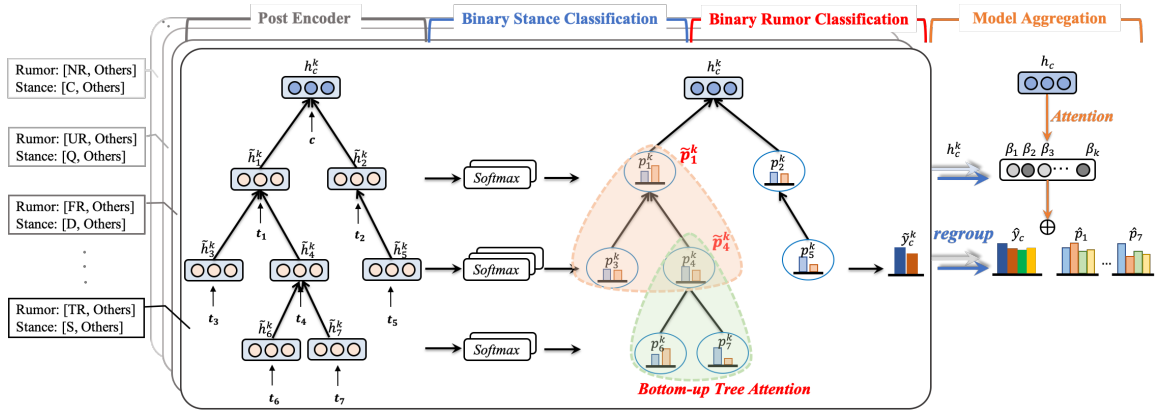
Post Encoder

Binary Stance Classification

Binary Rumor Classification

Model Aggregation

Rumor: [NR, Others]
Stance: [C, Others]

Rumor: [UR, Others]
Stance: [Q, Others]

Rumor: [FR, Others]
Stance: [D, Others]

.
.
.

Rumor: [TR, Others]
Stance: [S, Others]

$h_c^k$

$c$

$\tilde{h}_1^k$

$\tilde{h}_2^k$

$t_1$

$t_2$

$\tilde{h}_3^k$

$\tilde{h}_4^k$

$\tilde{h}_5^k$

$t_3$

$t_4$

$t_5$

$\tilde{h}_6^k$

$\tilde{h}_7^k$

$t_6$

$t_7$

Softmax

Softmax

Softmax

$h_c^k$

$\tilde{p}_1^k$

$p_1^k$

$p_2^k$

$\tilde{p}_4^k$

$p_3^k$

$p_4^k$

$p_5^k$

$p_6^k$

$p_7^k$

Bottom-up Tree Attention

$\tilde{y}_c^k$

$h_c$

Attention

$h_c^k$

$\beta_1$ $\beta_2$ $\beta_3$ $\beta_k$

$\oplus$

regroup

$\hat{y}_c$

$\hat{p}_1$

...

$\hat{p}_7$